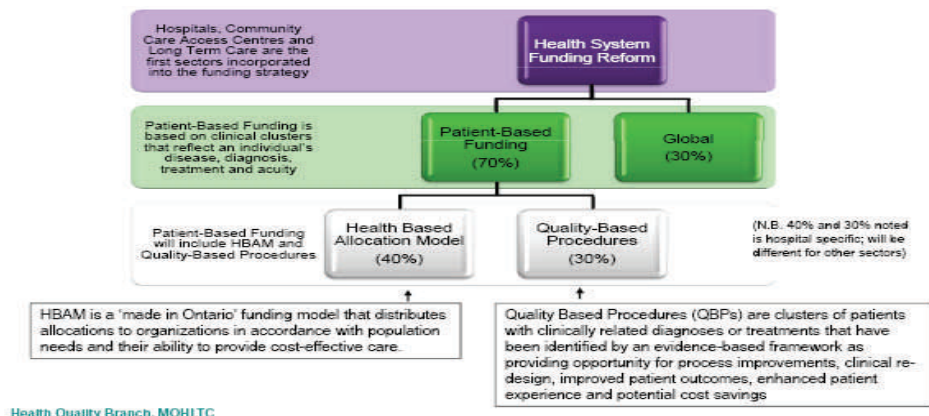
Hospitals, Community Care Access Centres and Long Term Care are the first sectors incorporated into the funding strategy

Health System Funding Reform

Patient-Based Funding is based on clinical clusters that reflect an individual's disease, diagnosis, treatment and acuity

Patient-Based Funding (70%)

Global (30%)

Patient-Based Funding will include HBAM and Quality-Based Procedures

Health Based Allocation Model (40%)

Quality-Based Procedures (30%)

(N.B. 40% and 30% noted is hospital specific; will be different for other sectors)

HBAM is a 'made in Ontario' funding model that distributes allocations to organizations in accordance with population needs and their ability to provide cost-effective care.

Quality Based Procedures (QBPs) are clusters of patients with clinically related diagnoses or treatments that have been identified by an evidence-based framework as providing opportunity for process improvements, clinical redesign, improved patient outcomes, enhanced patient experience and potential cost savings

Health Quality Branch, MOHLTC